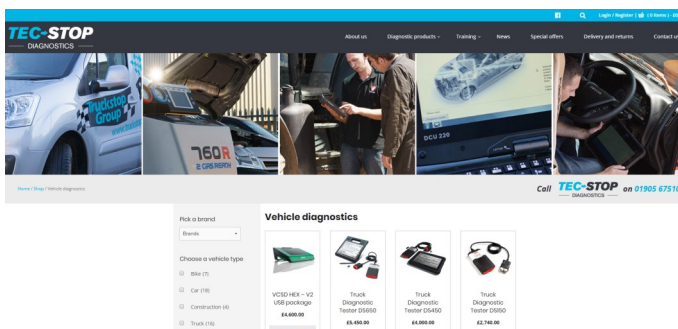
Login / Register | (0 items) - £0

TEC-STOP DIAGNOSTICS

About us Diagnostic products Training News Special offers Delivery and returns Contact us

Truckstop Group

760R

DCU 220

Home / Shop / Vehicle diagnostics

Call TEC-STOP DIAGNOSTICS on 01905 67510

Pick a brand

Brands

Choose a vehicle type

Bike (7)

Car (18)

Construction (4)

Truck (16)

Vehicle diagnostics

VCSD HEX – V2 USB package
£4,600.00

Truck Diagnostic Tester DS650
£5,450.00

Truck Diagnostic Tester DS450
£4,000.00

Truck Diagnostic Tester DS150
£2,740.00